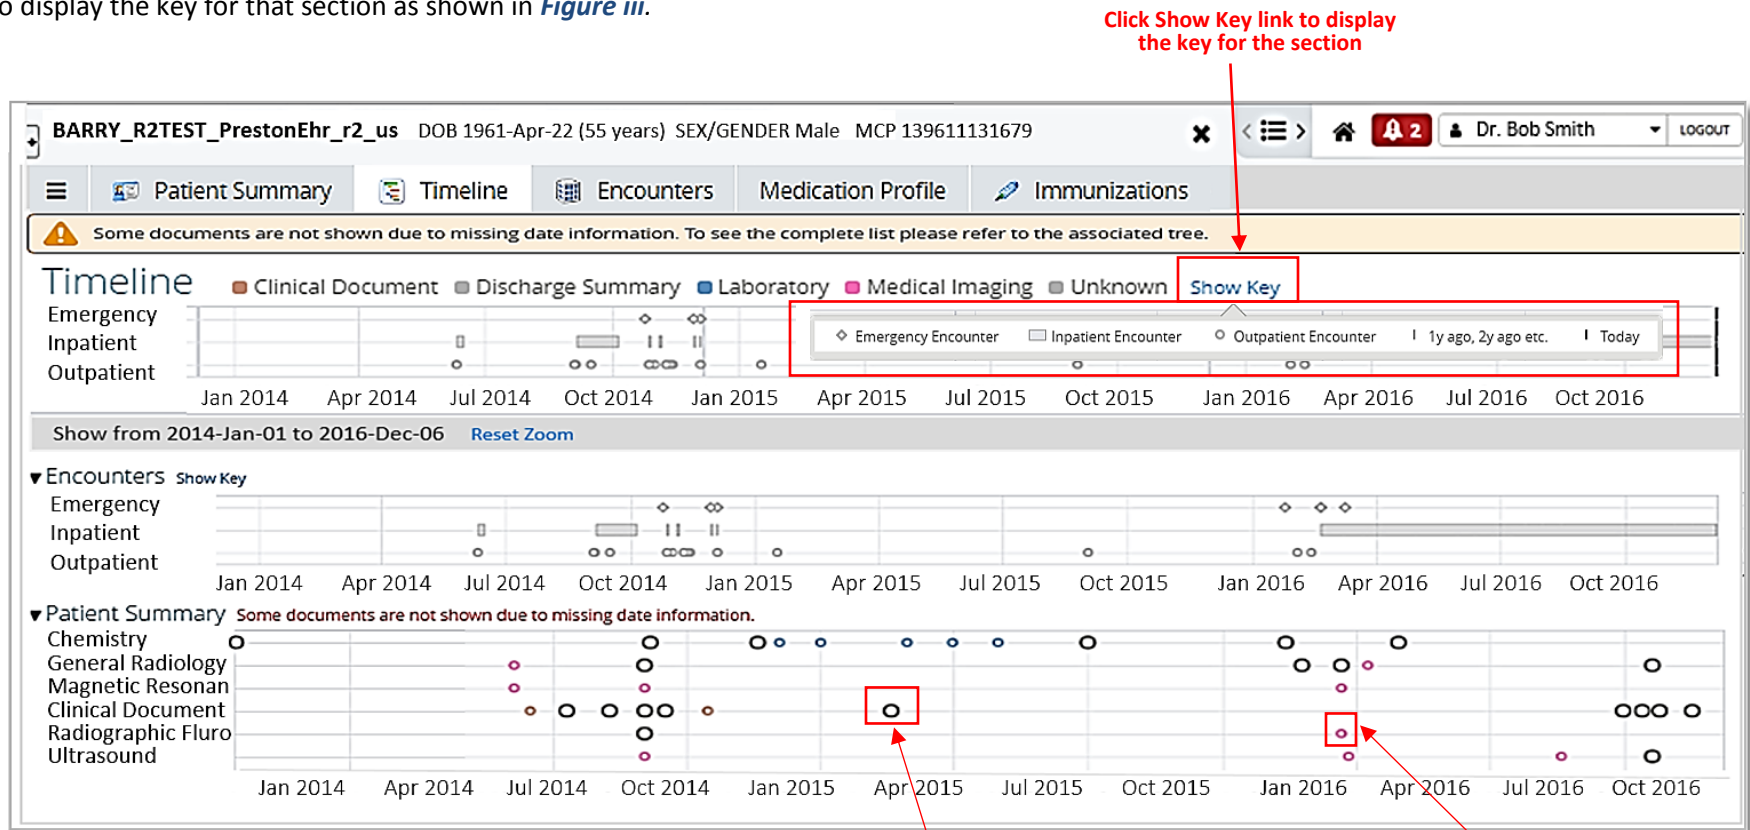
o display the key for that section as shown in Figure iii.

Click Show Key link to display the key for the section

BARRY_R2TEST_PrestonEhr_r2_us DOB 1961-Apr-22 (55 years) SEX/GENDER Male MCP 139611131679

2 Dr. Bob Smith LOGOUT

Patient Summary Timeline Encounters Medication Profile Immunizations

Some documents are not shown due to missing date information. To see the complete list please refer to the associated tree.

Timeline Clinical Document Discharge Summary Laboratory Medical Imaging Unknown Show Key

Emergency
Inpatient
Outpatient

Emergency Encounter Inpatient Encounter Outpatient Encounter 1y ago, 2y ago etc. Today

Jan 2014 Apr 2014 Jul 2014 Oct 2014 Jan 2015 Apr 2015 Jul 2015 Oct 2015 Jan 2016 Apr 2016 Jul 2016 Oct 2016

Show from 2014-Jan-01 to 2016-Dec-06 Reset Zoom

Encounters Show Key
Emergency
Inpatient
Outpatient

Jan 2014 Apr 2014 Jul 2014 Oct 2014 Jan 2015 Apr 2015 Jul 2015 Oct 2015 Jan 2016 Apr 2016 Jul 2016 Oct 2016

Patient Summary Some documents are not shown due to missing date information.
Chemistry
General Radiology
Magnetic Resonan
Clinical Document
Radiographic Fluro
Ultrasound

Jan 2014 Apr 2014 Jul 2014 Oct 2014 Jan 2015 Apr 2015 Jul 2015 Oct 2015 Jan 2016 Apr 2016 Jul 2016 Oct 2016